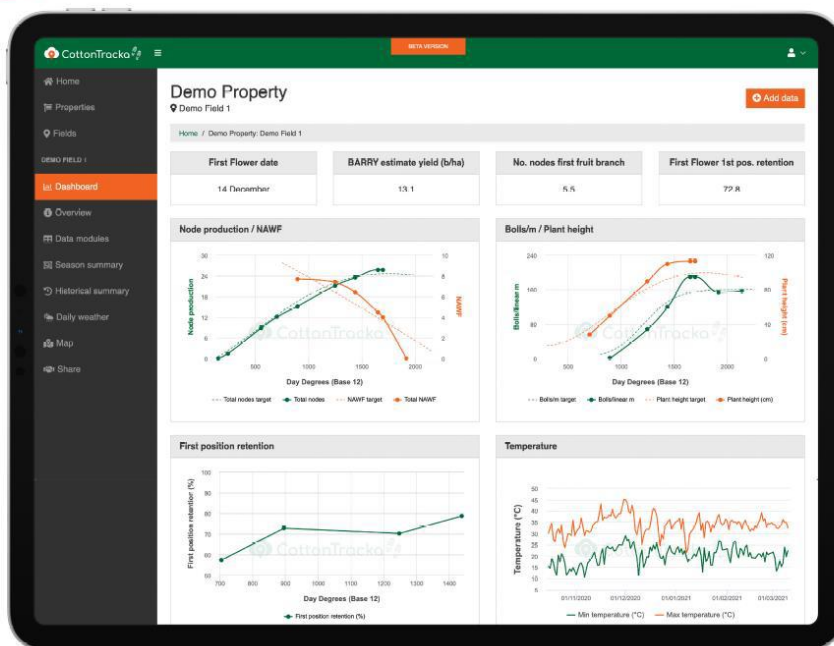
CottonTracka ≡ BETA VERSION

Home
Properties
Fields
DEMO FIELD 1
Dashboard
Overview
Data modules
Season summary
Historical summary
Daily weather
Map
Share

Demo Property
Demo Field 1

Add data

Home / Demo Property: Demo Field 1

| First Flower date | BARRY estimate yield (b/ha) | No. nodes first fruit branch | First Flower 1st pos. retention |
|---|---|---|---|
| 14 December | 13.1 | 5.5 | 72.8 |

Node production / NAWF

Node production
NAWF
30 24 18 12 6 0
10 8 6 4 2 0
500 1000 1500 2000
Day Degrees (Base 12)
Total nodes target — Total nodes — NAWF target — Total NAWF

Bolls/m / Plant height

Bolls/linear m
Plant height (cm)
240 160 80 0
120 80 40 0
500 1000 1500 2000
Day Degrees (Base 12)
Bolls/m target — Bolls/linear m — Plant height target — Plant height (cm)

First position retention

First position retention (%)
100 90 80 70 60 50
700 800 900 1000 1100 1200 1300 1400
Day Degrees (Base 12)
First position retention (%)

Temperature

Temperature (°C)
50 45 40 35 30 25 20 15 10 5
01/11/2020 01/12/2020 01/01/2021 01/02/2021 01/03/2021
— Min temperature (°C) — Max temperature (°C)

CottonTracka